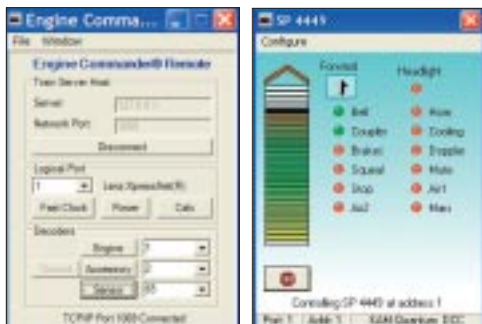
Engine Comma...
File Window
Engine Commander® Remote
Train Server Host
Server
Network Port
Disconnect
Logical Port
1
Lenz Xpressnet(R)
Fast Clock
Power
Cab
Decoders
Engine
3
Accessory
2
Sensor
65
TCP/IP Port 1000 Connected

SP 4449
Configure
Forward
Headlight
Bell
Horn
Coupler
Cooling
Brakes
Doppler
Squeal
Mute
Stop
Air1
Air2
Man
Controlling SP 4449 at address 1
Port: 1
Addr: 1
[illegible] Quantum DCC